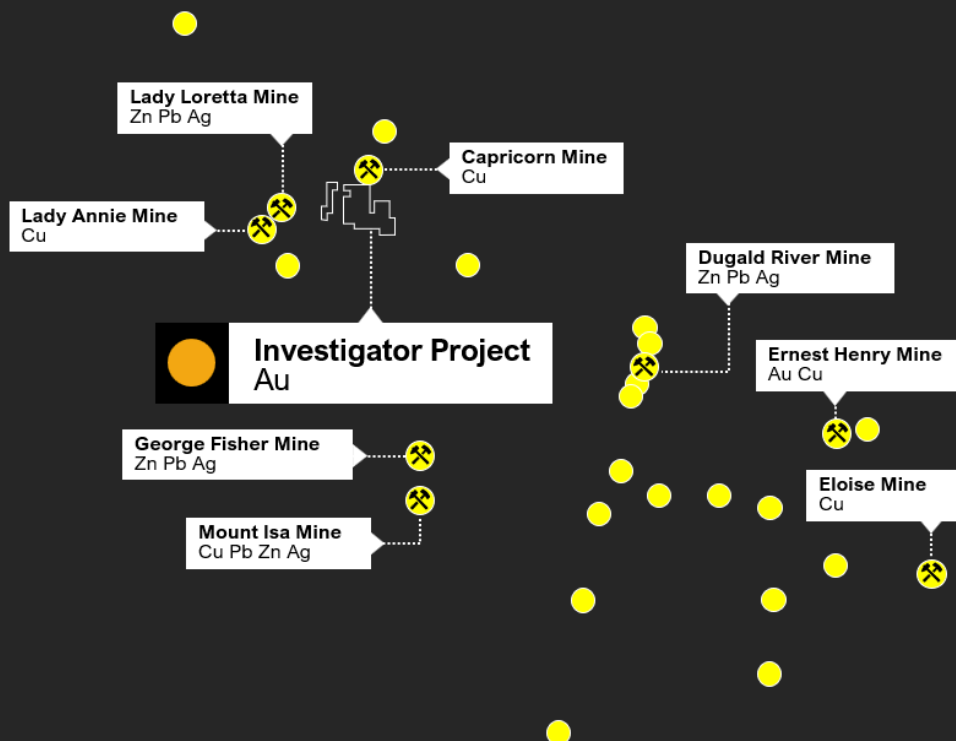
Lady Loretta Mine
Zn Pb Ag

Capricorn Mine
Cu

Lady Annie Mine
Cu

Dugald River Mine
Zn Pb Ag

Investigator Project
Au

Ernest Henry Mine
Au Cu

George Fisher Mine
Zn Pb Ag

Eloise Mine
Cu

Mount Isa Mine
Cu Pb Zn Ag